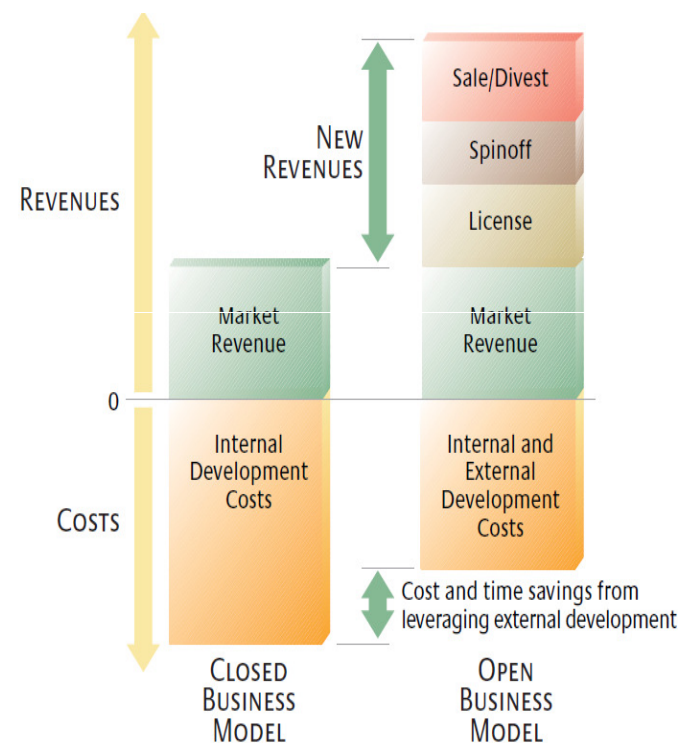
Revenues

New Revenues

Sale/Divest

Spinoff

License

Market Revenue

Market Revenue

0

Costs

Internal Development Costs

Internal and External Development Costs

Cost and time savings from leveraging external development

Closed Business Model

Open Business Model